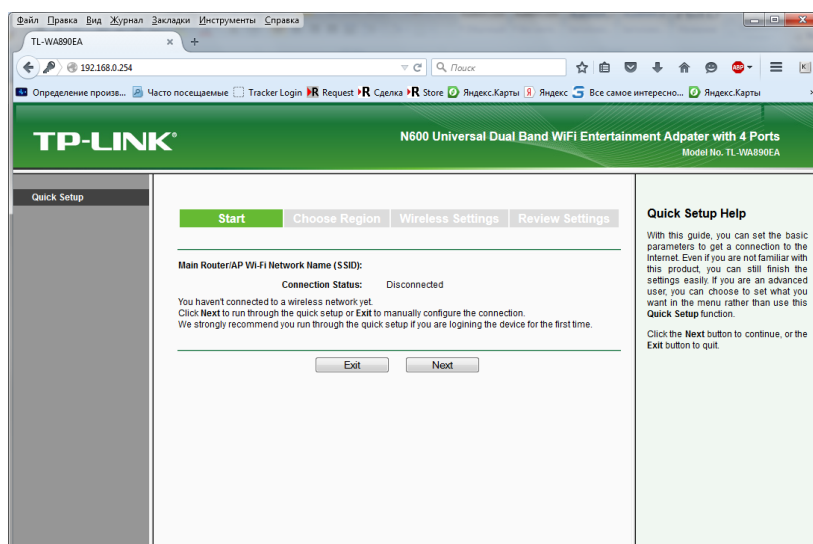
Файл Правка Вид Журнал Закладки Инструменты Справка

TL-WA890EA ×  +

192.168.0.254

Поиск

Определение произв... Часто посещаемые Tracker Login Request Сделка Store Яндекс.Карты Яндекс Все самое интересно... Яндекс.Карты

TP-LINK®

N600 Universal Dual Band WiFi Entertainment Adapter with 4 Ports

Model No. TL-WA890EA

Quick Setup

Start | Choose Region | Wireless Settings | Review Settings

Main Router/AP Wi-Fi Network Name (SSID):

Connection Status: Disconnected

You haven't connected to a wireless network yet.
Click Next to run through the quick setup or Exit to manually configure the connection.
We strongly recommend you run through the quick setup if you are logining the device for the first time.

Exit Next

Quick Setup Help

With this guide, you can set the basic parameters to get a connection to the Internet. Even if you are not familiar with this product, you can still finish the settings easily. If you are an advanced user, you can choose to set what you want in the menu rather than use this Quick Setup function.

Click the Next button to continue, or the Exit button to quit.